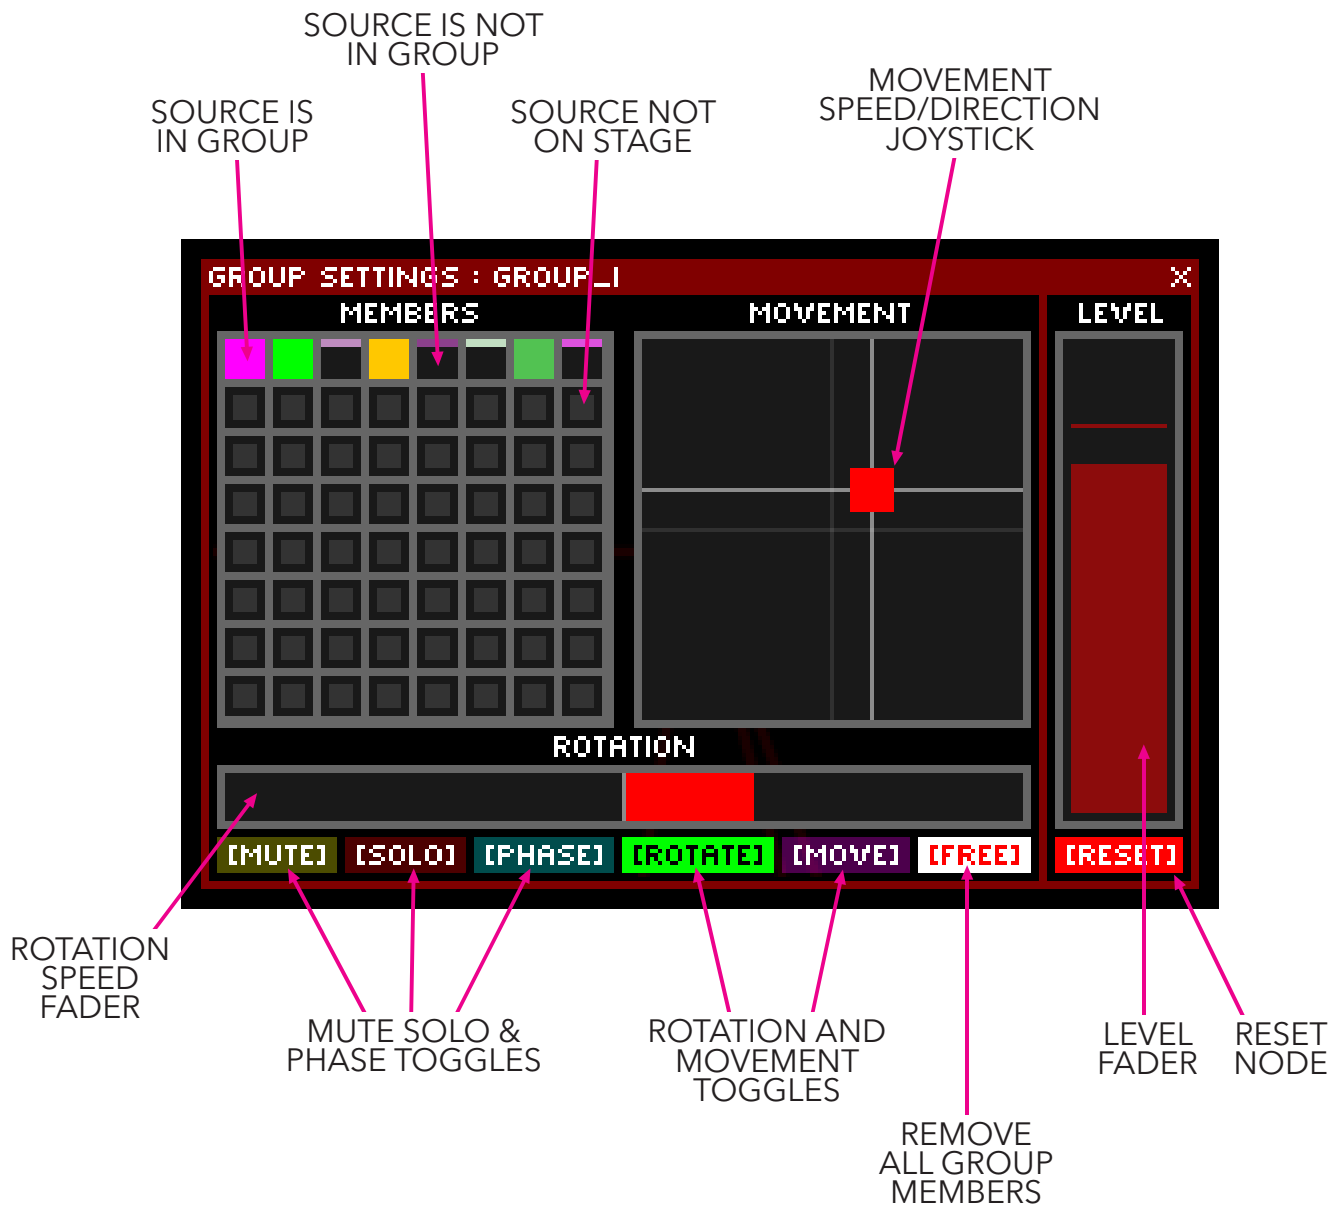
SOURCE IS NOT IN GROUP

SOURCE IS IN GROUP

SOURCE NOT ON STAGE

MOVEMENT SPEED/DIRECTION JOYSTICK

GROUP SETTINGS : GROUP_1

X

MEMBERS

MOVEMENT

LEVEL

ROTATION

[MUTE] [SOLO] [PHASE] [ROTATE] [MOVE] [FREE] [RESET]

ROTATION SPEED FADER

MUTE SOLO & PHASE TOGGLES

ROTATION AND MOVEMENT TOGGLES

LEVEL FADER

RESET NODE

REMOVE ALL GROUP MEMBERS